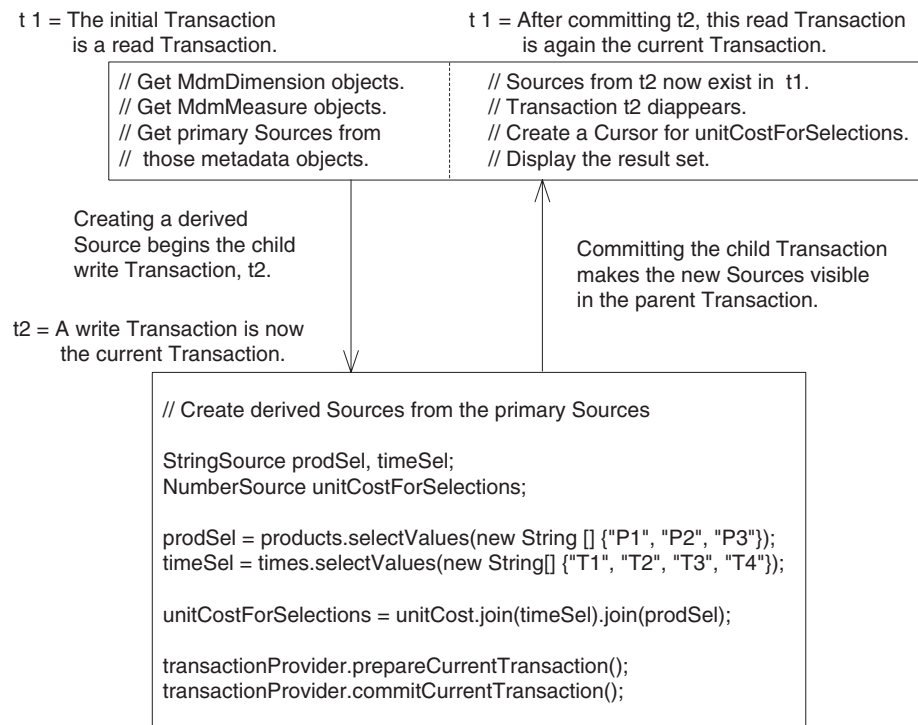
t 1 = The initial Transaction is a read Transaction.

t 1 = After committing t2, this read Transaction is again the current Transaction.

// Get MdmDimension objects.
// Get MdmMeasure objects.
// Get primary Sources from
// those metadata objects.

// Sources from t2 now exist in t1.
// Transaction t2 diappears.
// Create a Cursor for unitCostForSelections.
// Display the result set.

Creating a derived Source begins the child write Transaction, t2.

Committing the child Transaction makes the new Sources visible in the parent Transaction.

t2 = A write Transaction is now the current Transaction.

// Create derived Sources from the primary Sources

StringSource prodSel, timeSel;
NumberSource unitCostForSelections;

prodSel = products.selectValues(new String [] {"P1", "P2", "P3"});
timeSel = times.selectValues(new String[] {"T1", "T2", "T3", "T4"});

unitCostForSelections = unitCost.join(timeSel).join(prodSel);

transactionProvider.prepareCurrentTransaction();
transactionProvider.commitCurrentTransaction();